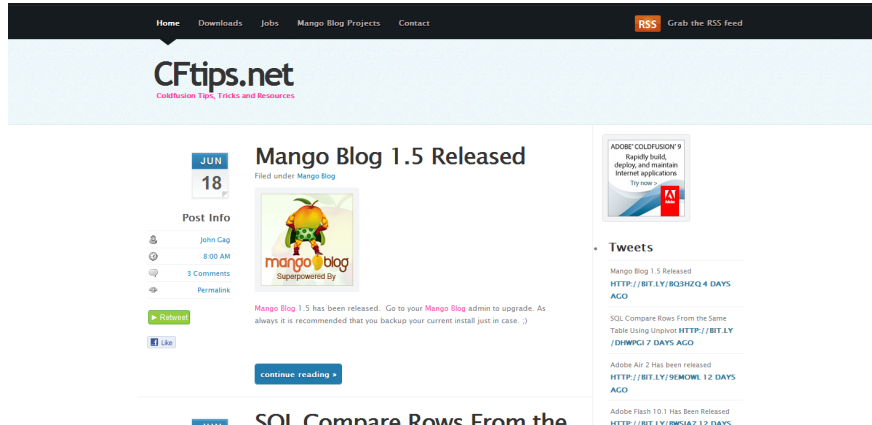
Home Downloads Jobs Mango Blog Projects Contact

RSS Grab the RSS feed

CFtips.net
Coldfusion Tips, Tricks and Resources

JUN
18

Post Info

John Gag
8:00 AM
3 Comments
Permalink

Retweet

Like

Mango Blog 1.5 Released
Filed under Mango Blog

mango blog
Superpowered By

Mango Blog 1.5 has been released. Go to your Mango Blog admin to upgrade. As always it is recommended that you backup your current install just in case. ;)

continue reading »

SQL Compare Rows From the

ADOBE® COLDFUSION® 9
Rapidly build, deploy, and maintain Internet applications
Try now >

Tweets

Mango Blog 1.5 Released HTTP://BIT.LY/8Q3HZQ 4 DAYS AGO

SQL Compare Rows From the Same Table Using Unpivot HTTP://BIT.LY/DHWPGI 7 DAYS AGO

Adobe Air 2 Has been released HTTP://BIT.LY/9EMOWL 12 DAYS AGO

Adobe Flash 10.1 Has Been Released
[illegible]